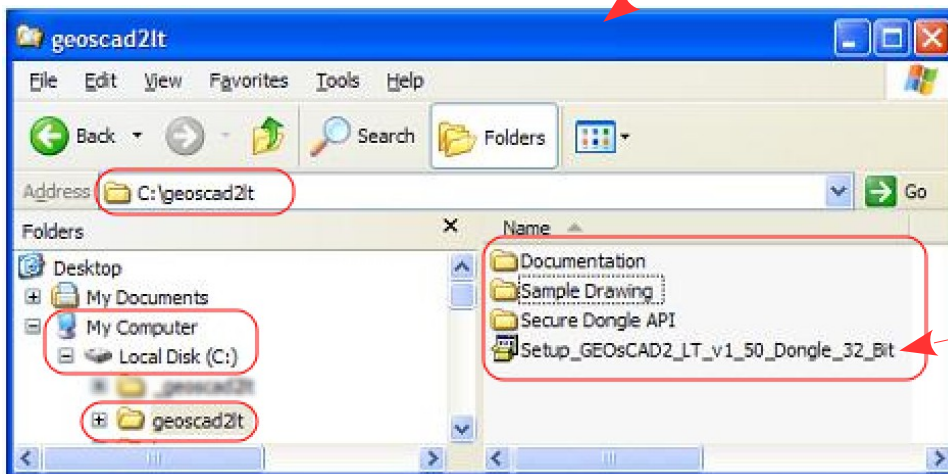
geoscad2lt

File Edit View Favorites Tools Help

Back Search Folders

Address C:\geoscad2lt Go

Folders ×

Desktop
My Documents
My Computer
Local Disk (C:)
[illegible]
geoscad2lt

Name

Documentation
Sample Drawing
Secure Dongle API
Setup_GEOsCAD2_LT_v1_50_Dongle_32_Bit